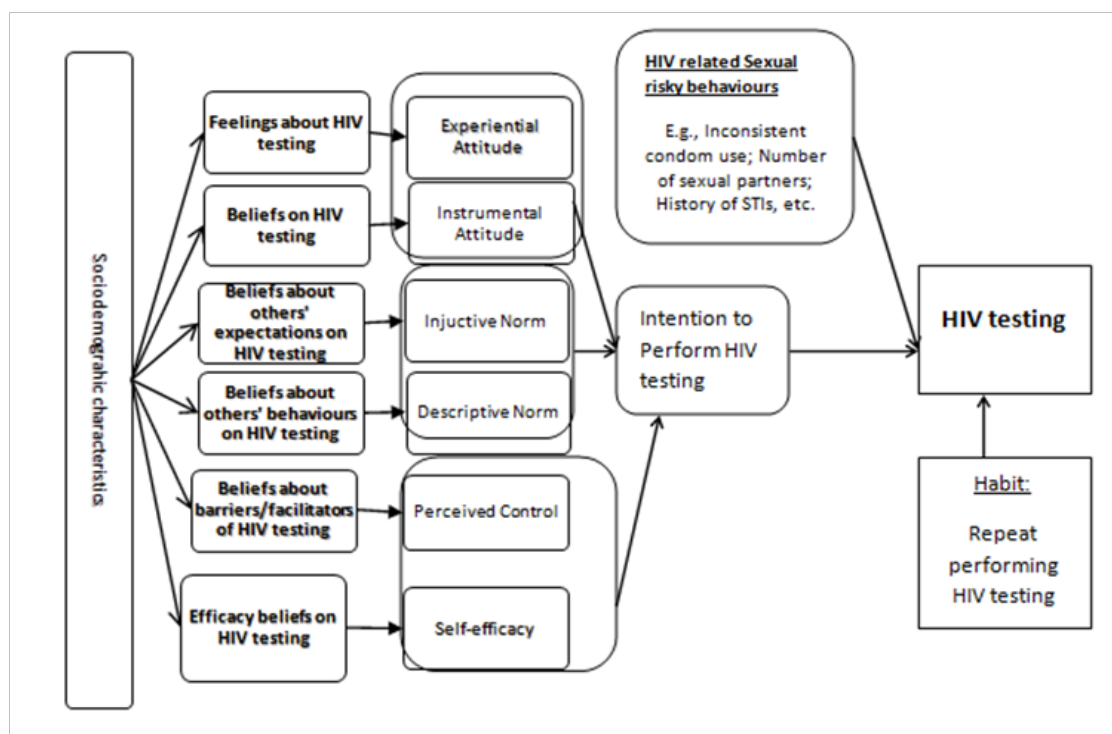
Sociodemographic characteristics

Feelings about HIV testing

Beliefs on HIV testing

Beliefs about others' expectations on HIV testing

Beliefs about others' behaviours on HIV testing

Beliefs about barriers/facilitators of HIV testing

Efficacy beliefs on HIV testing

Experiential Attitude

Instrumental Attitude

Injuctive Norm

Descriptive Norm

Perceived Control

Self-efficacy

HIV related Sexual risky behaviours

E.g., Inconsistent condom use; Number of sexual partners; History of STIs, etc.

Intention to Perform HIV testing

HIV testing

Habit:

Repeat performing HIV testing